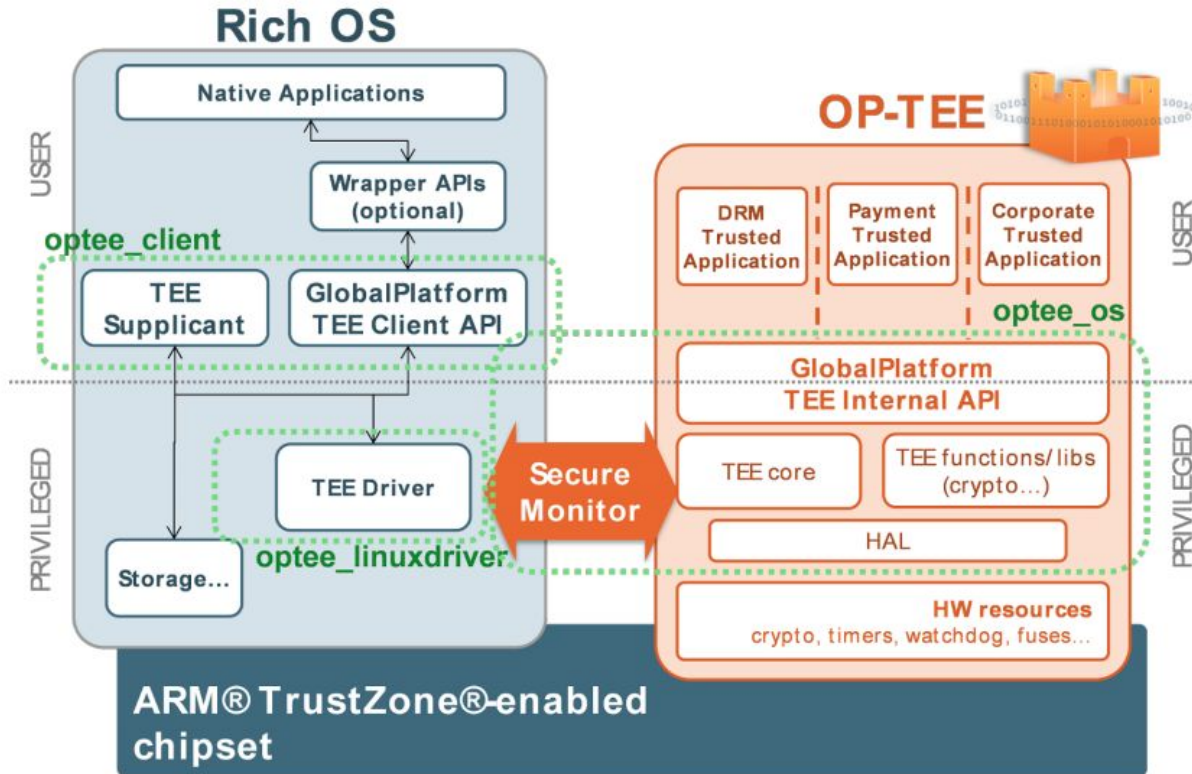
Rich OS

USER

PRIVILEGED

Native Applications

Wrapper APIs (optional)

optee_client

TEE Supplicant

GlobalPlatform TEE Client API

TEE Driver

optee_linuxdriver

Storage...

Secure Monitor

OP-TEE

DRM Trusted Application

Payment Trusted Application

Corporate Trusted Application

optee_os

GlobalPlatform TEE Internal API

TEE core

TEE functions/ libs (crypto...)

HAL

HW resources
crypto, timers, watchdog, fuses...

USER

PRIVILEGED

ARM® TrustZone®-enabled chipset